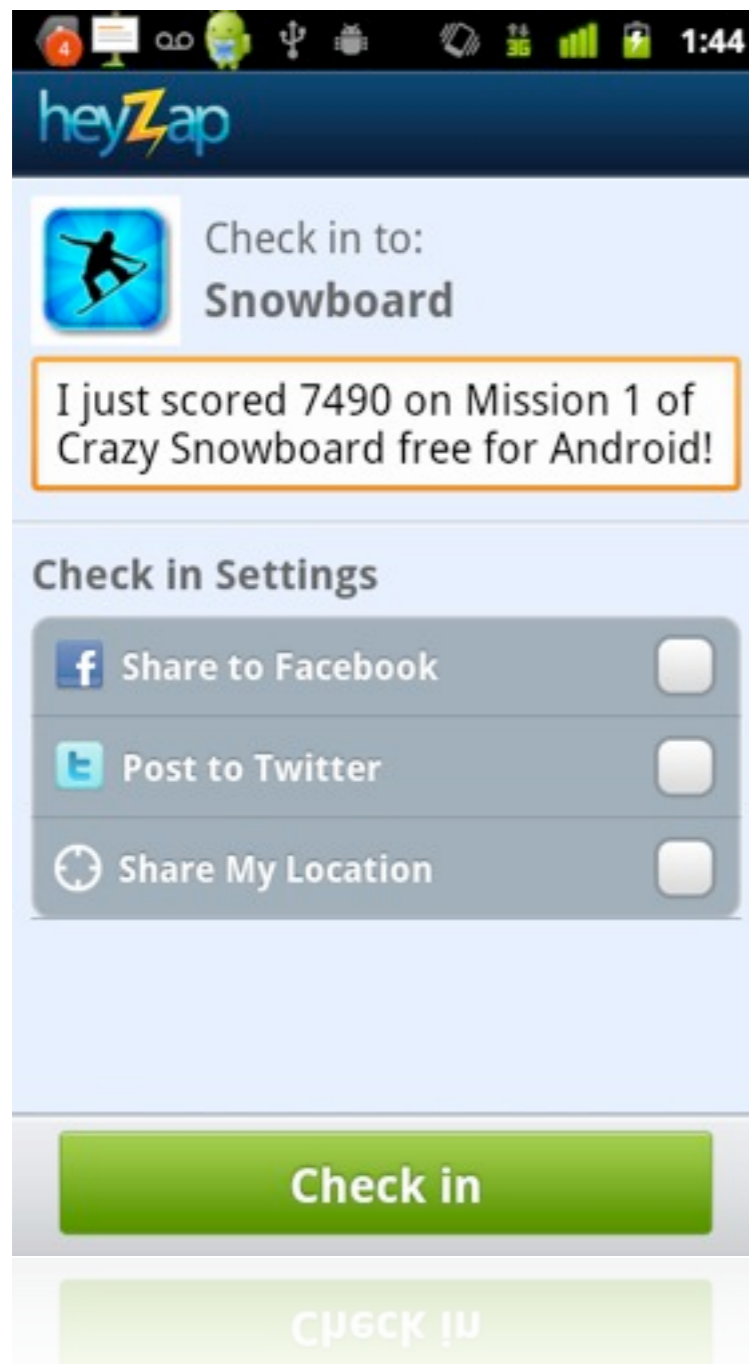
4 3G 1:44

heyZap

Check in to:
Snowboard

I just scored 7490 on Mission 1 of Crazy Snowboard free for Android!

Check in Settings

Share to Facebook

Post to Twitter

Share My Location

Check in

Check in